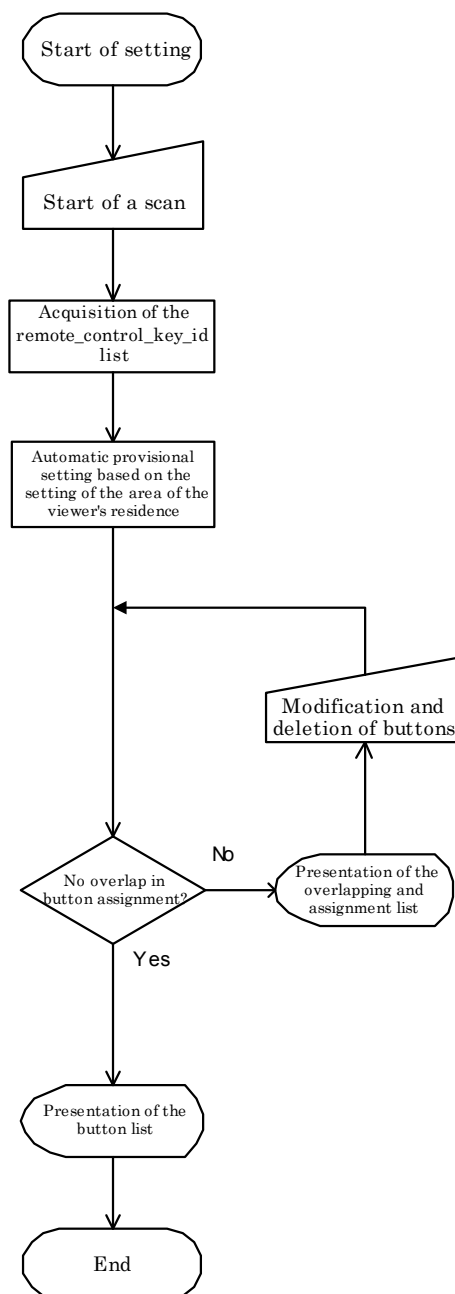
Start of setting

Start of a scan

Acquisition of the remote_control_key_id list

Automatic provisional setting based on the setting of the area of the viewer's residence

Modification and deletion of buttons

No overlap in button assignment?

No

Presentation of the overlapping and assignment list

Yes

Presentation of the button list

End